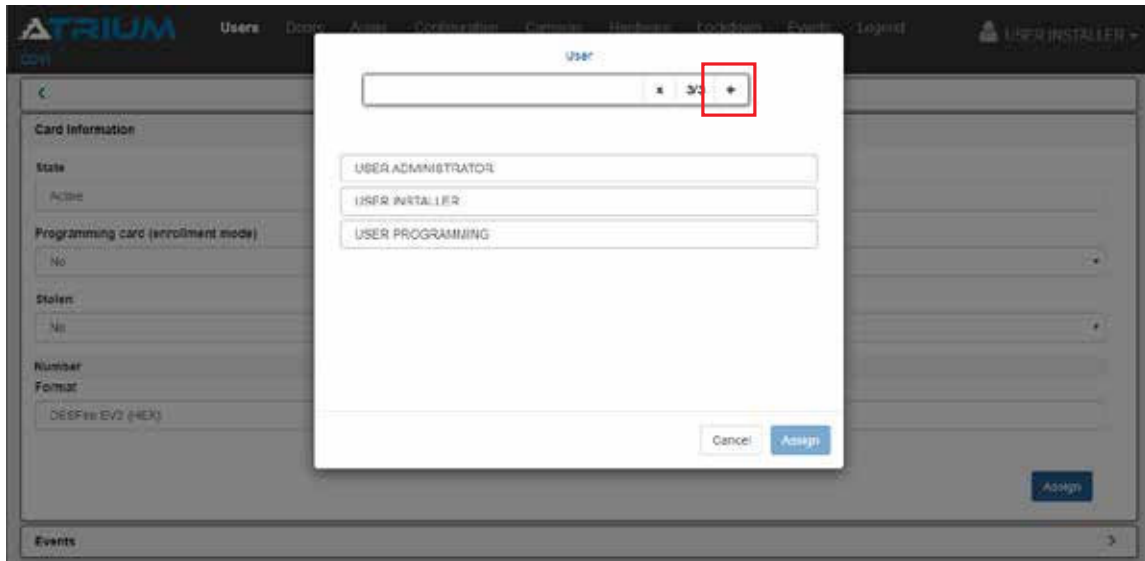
ATRIUM
CDVI

Users Doors Areas Configuration Cameras Hardware Lockdown Events Legend

USER INSTALLER

<

Card Information

State

Active

Programming card (enrollment mode)

No

Stolen

No

Number

Format

DESFire EV2 (HEX)

Assign

Events

User

x 3/3 +

USER ADMINISTRATOR

USER INSTALLER

USER PROGRAMMING

Cancel Assign